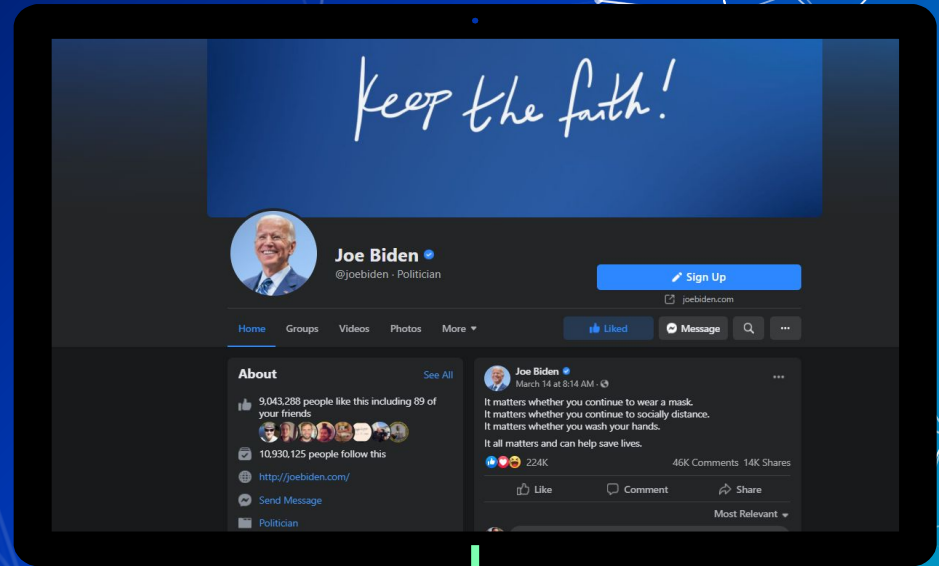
Keep the faith!

Joe Biden
@joebiden · Politician

Sign Up
joebiden.com

Home Groups Videos Photos More

Liked Message ···

About
See All
9,043,288 people like this including 89 of your friends
10,930,125 people follow this
http://joebiden.com/
Send Message
Politician

Joe Biden
March 14 at 8:14 AM ·
···
It matters whether you continue to wear a mask.
It matters whether you continue to socially distance.
It matters whether you wash your hands.

It all matters and can help save lives.

224K
46K Comments 14K Shares
Like Comment Share
Most Relevant